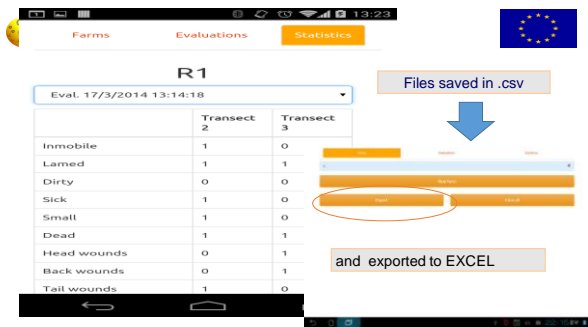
13:23

Farms Evaluations Statistics

R1

Eval. 17/3/2014 13:14:18

| | Transect 2 | Transect 3 |
|---|---|---|
| Inmobile | 1 | 0 |
| Lamed | 1 | 1 |
| Dirty | 0 | 0 |
| Sick | 1 | 0 |
| Small | 1 | 0 |
| Dead | 1 | 1 |
| Head wounds | 0 | 1 |
| Back wounds | 0 | 1 |
| Tail wounds | 1 | 0 |

Files saved in .csv

and exported to EXCEL